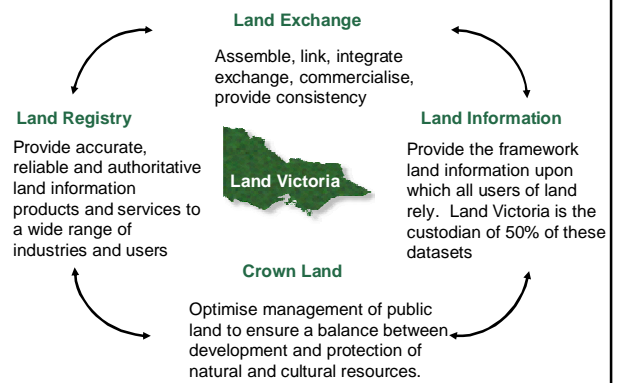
Land Exchange

Assemble, link, integrate exchange, commercialise, provide consistency

Land Registry

Provide accurate, reliable and authoritative land information products and services to a wide range of industries and users

Land Victoria

Land Information

Provide the framework land information upon which all users of land rely. Land Victoria is the custodian of 50% of these datasets

Crown Land

Optimise management of public land to ensure a balance between development and protection of natural and cultural resources.